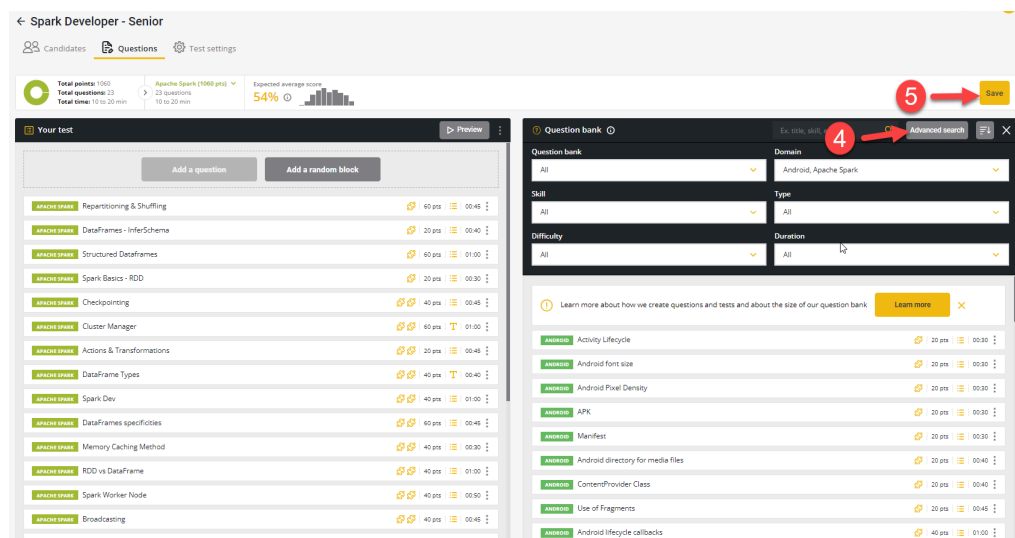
← Spark Developer - Senior

Candidates Questions Test settings

Total points: 1060
Total questions: 23
Total time: 10 to 20 min

Apache Spark (1060 pts)
23 questions
10 to 20 min

Expected average score
54%

5

Save

Your test

Preview

Add a question

Add a random block

| | | | |
|---|---|---|---|
| APACHE SPARK | Repartitioning & Shuffling | 60 pts | 00:45 |
| APACHE SPARK | DataFrames - InferSchema | 20 pts | 00:40 |
| APACHE SPARK | Structured Dataframes | 60 pts | 01:00 |
| APACHE SPARK | Spark Basics - RDD | 20 pts | 00:30 |
| APACHE SPARK | Checkpointing | 40 pts | 00:45 |
| APACHE SPARK | Cluster Manager | 60 pts | 01:00 |
| APACHE SPARK | Actions & Transformations | 20 pts | 00:48 |
| APACHE SPARK | DataFrame Types | 40 pts | 00:40 |
| APACHE SPARK | Spark Dev | 40 pts | 01:00 |
| APACHE SPARK | DataFrames specificities | 60 pts | 00:45 |
| APACHE SPARK | Memory Caching Method | 40 pts | 00:30 |
| APACHE SPARK | RDD vs DataFrame | 40 pts | 01:00 |
| APACHE SPARK | Spark Worker Node | 40 pts | 00:50 |
| APACHE SPARK | Broadcasting | 40 pts | 00:45 |

Question bank

Ex. title, skill,

4

Advanced search

Question bank
All

Domain
Android, Apache Spark

Skill
All

Type
All

Difficulty
All

Duration
All

Learn more about how we create questions and tests and about the size of our question bank

Learn more

| | | | |
|---|---|---|---|
| ANDROID | Activity Lifecycle | 20 pts | 00:30 |
| ANDROID | Android font size | 20 pts | 00:30 |
| ANDROID | Android Pixel Density | 20 pts | 00:30 |
| ANDROID | APK | 20 pts | 00:30 |
| ANDROID | Manifest | 20 pts | 00:30 |
| ANDROID | Android directory for media files | 20 pts | 00:40 |
| ANDROID | ContentProvider Class | 20 pts | 00:40 |
| ANDROID | Use of Fragments | 20 pts | 00:45 |
| ANDROID | Android lifecycle callbacks | 40 pts | 01:00 |